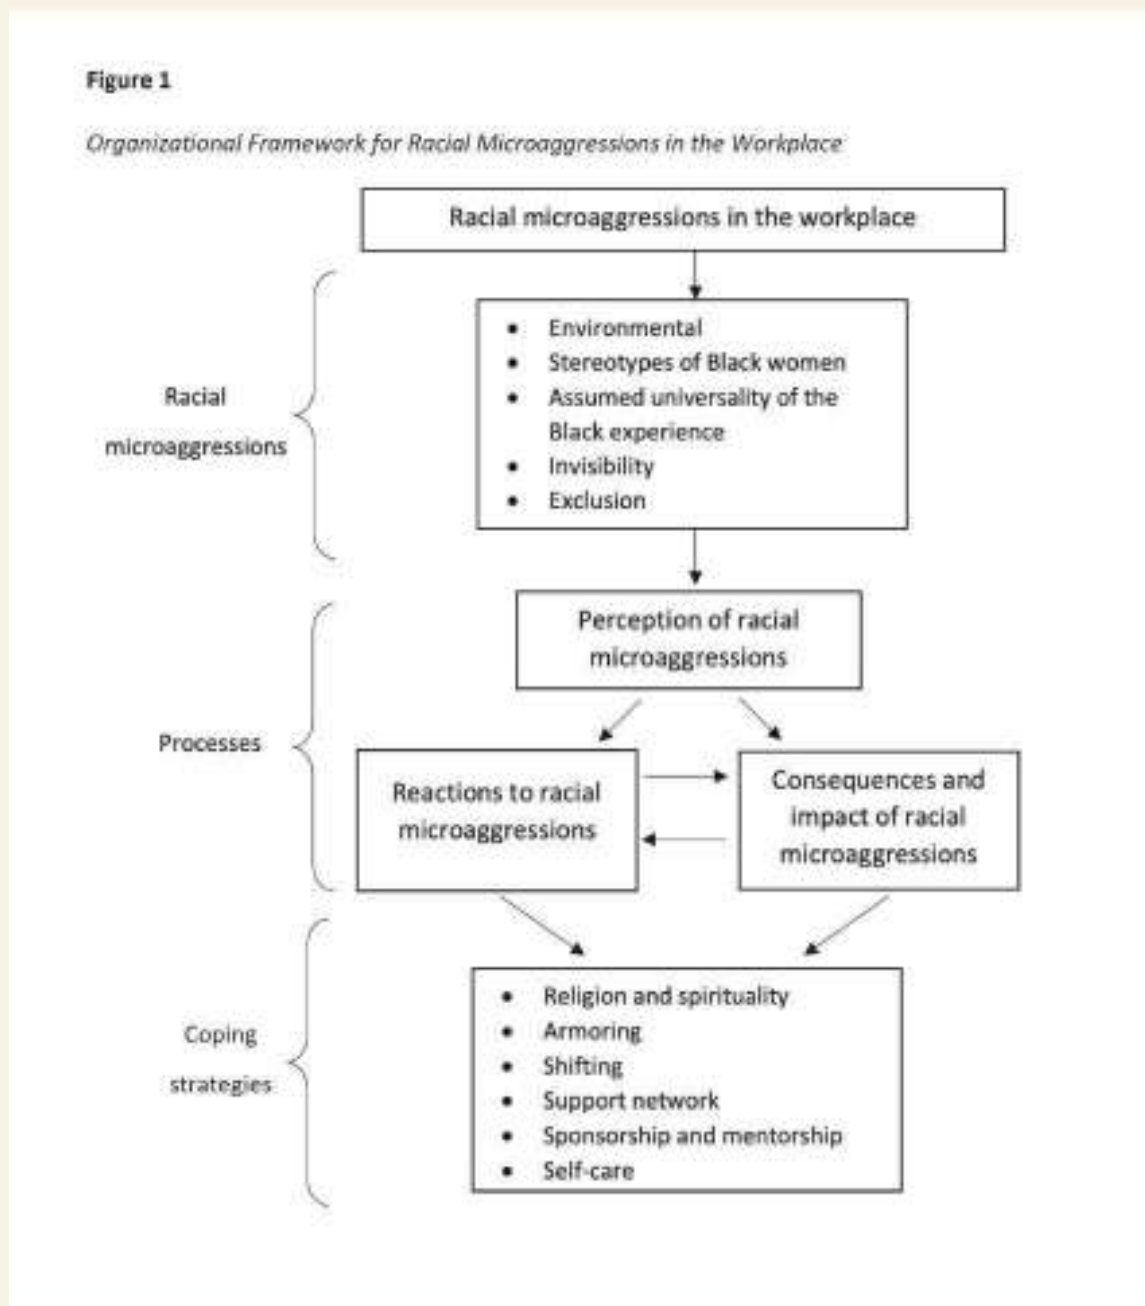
Figure 1

*Organizational Framework for Racial Microaggressions in the Workplace*

Racial microaggressions in the workplace

Racial microaggressions

- Environmental
- Stereotypes of Black women
- Assumed universality of the Black experience
- Invisibility
- Exclusion

Processes

Perception of racial microaggressions

Reactions to racial microaggressions

Consequences and impact of racial microaggressions

Coping strategies

- Religion and spirituality
- Armoring
- Shifting
- Support network
- Sponsorship and mentorship
- Self-care